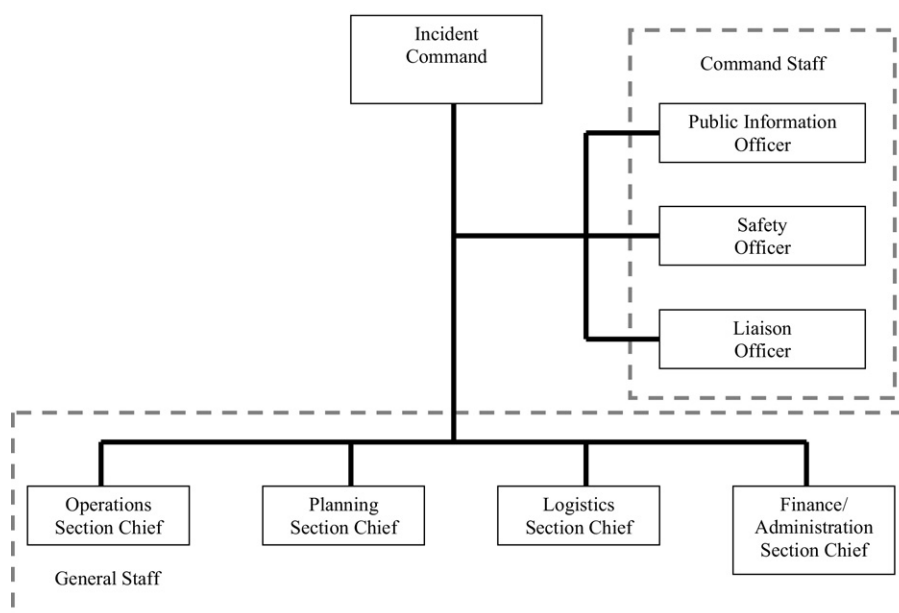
Incident Command

Command Staff

Public Information Officer

Safety Officer

Liaison Officer

Operations Section Chief

Planning Section Chief

Logistics Section Chief

Finance/ Administration Section Chief

General Staff